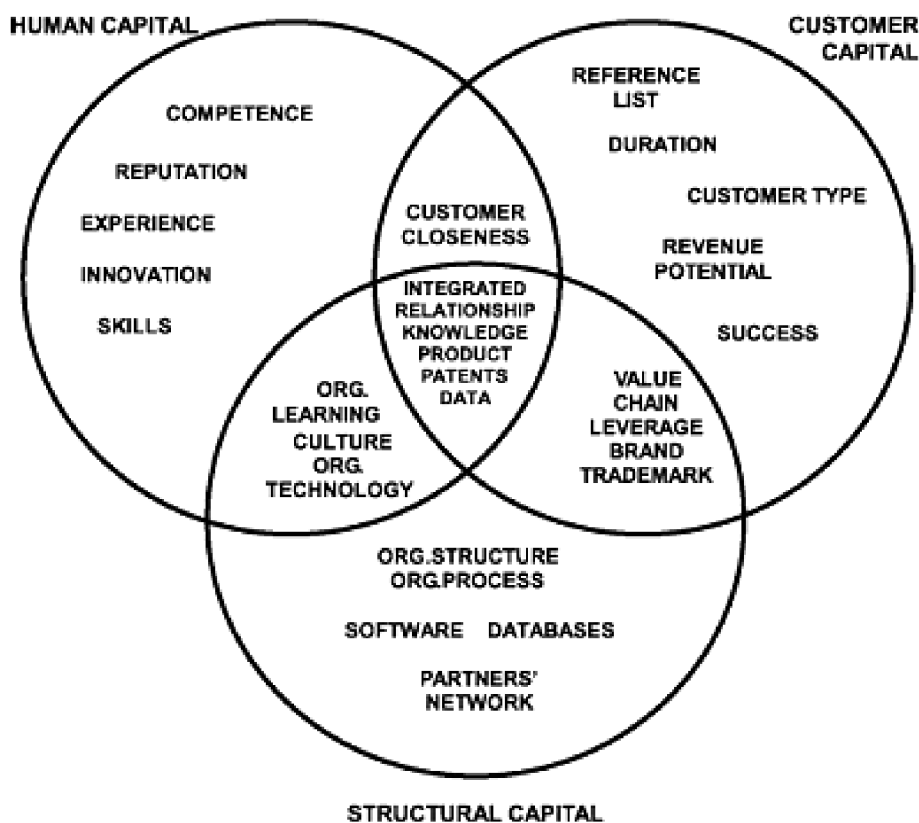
HUMAN CAPITAL

CUSTOMER CAPITAL

COMPETENCE

REPUTATION

EXPERIENCE

INNOVATION

SKILLS

REFERENCE LIST

DURATION

CUSTOMER TYPE

REVENUE POTENTIAL

SUCCESS

CUSTOMER CLOSENESS

INTEGRATED RELATIONSHIP KNOWLEDGE PRODUCT PATENTS DATA

ORG. LEARNING CULTURE ORG. TECHNOLOGY

VALUE CHAIN LEVERAGE BRAND TRADEMARK

ORG.STRUCTURE ORG.PROCESS

SOFTWARE DATABASES

PARTNERS' NETWORK

STRUCTURAL CAPITAL